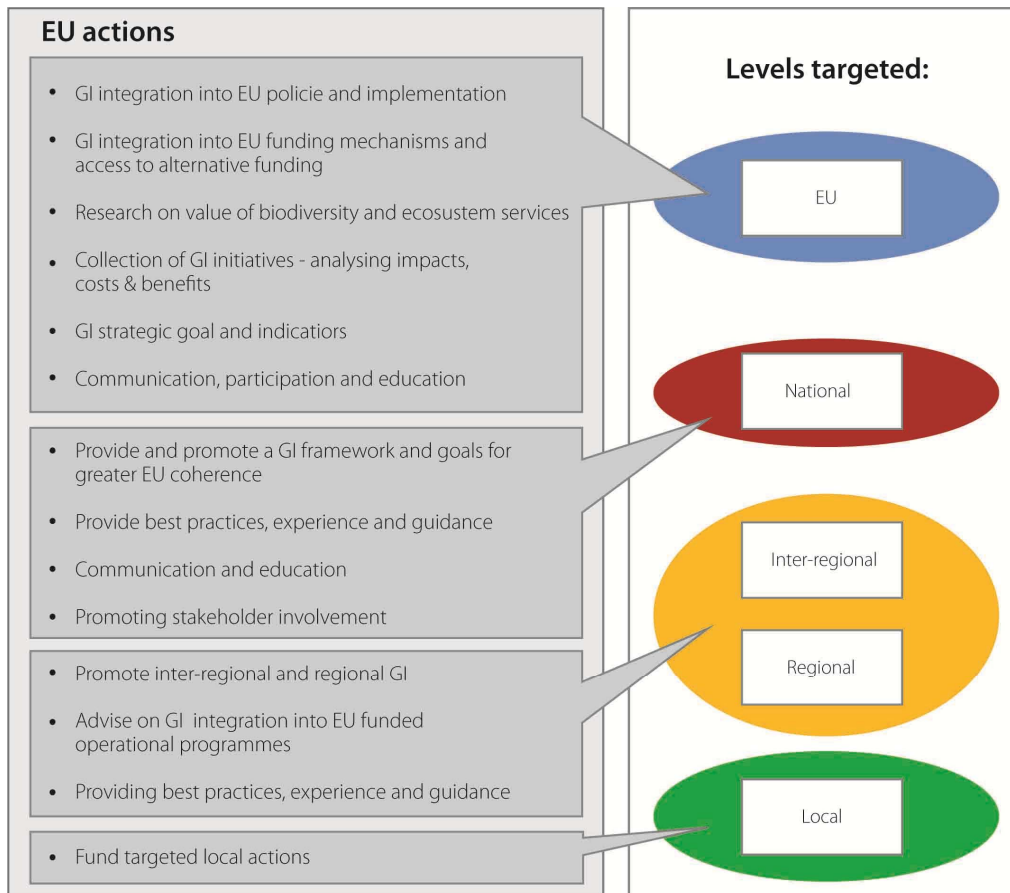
EU actions

- GI integration into EU policie and implementation
- GI integration into EU funding mechanisms and access to alternative funding
- Research on value of biodiversity and ecosustem services
- Collection of GI initiatives - analysing impacts, costs & benefits
- GI strategic goal and indicatiors
- Communication, participation and education

- Provide and promote a GI framework and goals for greater EU coherence
- Provide best practices, experience and guidance
- Communication and education
- Promoting stakeholder involvement

- Promote inter-regional and regional GI
- Advise on GI integration into EU funded operational programmes
- Providing best practices, experience and guidance

- Fund targeted local actions

Levels targeted:

EU

National

Inter-regional

Regional

Local